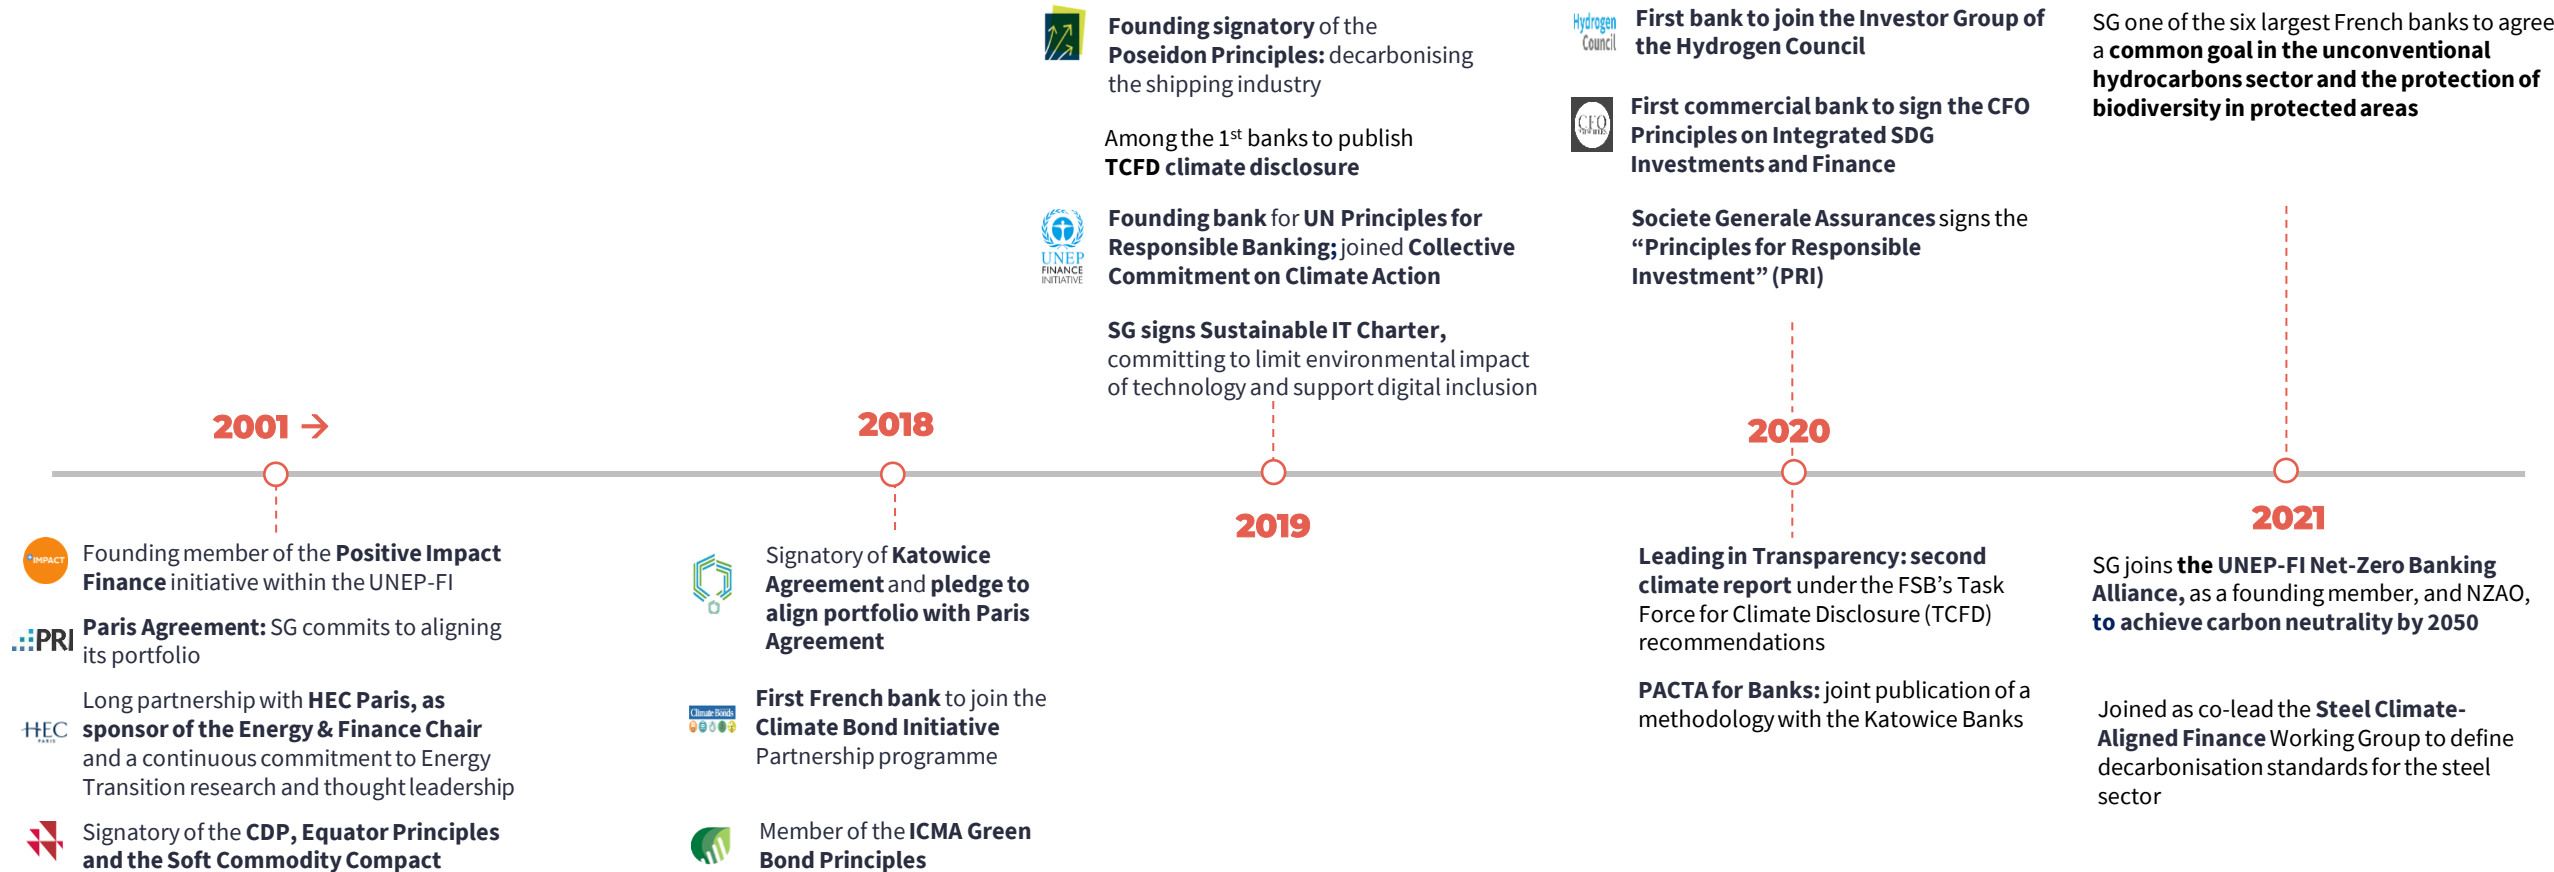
2001 →

IMPACT
Founding member of the Positive Impact Finance initiative within the UNEP-FI

PRI
Paris Agreement: SG commits to aligning its portfolio

HEC PARIS
Long partnership with HEC Paris, as sponsor of the Energy & Finance Chair and a continuous commitment to Energy Transition research and thought leadership

Signatory of the CDP, Equator Principles and the Soft Commodity Compact

2018

Signatory of Katowice Agreement and pledge to align portfolio with Paris Agreement

Climate Bonds
First French bank to join the Climate Bond Initiative Partnership programme

Member of the ICMA Green Bond Principles

2019

Founding signatory of the Poseidon Principles: decarbonising the shipping industry

Among the 1$^{st}$ banks to publish TCFD climate disclosure

UNEP FINANCE INITIATIVE
Founding bank for UN Principles for Responsible Banking; joined Collective Commitment on Climate Action

SG signs Sustainable IT Charter, committing to limit environmental impact of technology and support digital inclusion

2020

Hydrogen Council
First bank to join the Investor Group of the Hydrogen Council

CFO
First commercial bank to sign the CFO Principles on Integrated SDG Investments and Finance

Societe Generale Assurances signs the “Principles for Responsible Investment” (PRI)

Leading in Transparency: second climate report under the FSB’s Task Force for Climate Disclosure (TCFD) recommendations

PACTA for Banks: joint publication of a methodology with the Katowice Banks

2021

SG one of the six largest French banks to agree a common goal in the unconventional hydrocarbons sector and the protection of biodiversity in protected areas

SG joins the UNEP-FI Net-Zero Banking Alliance, as a founding member, and NZAO, to achieve carbon neutrality by 2050

Joined as co-lead the Steel Climate-Aligned Finance Working Group to define decarbonisation standards for the steel sector